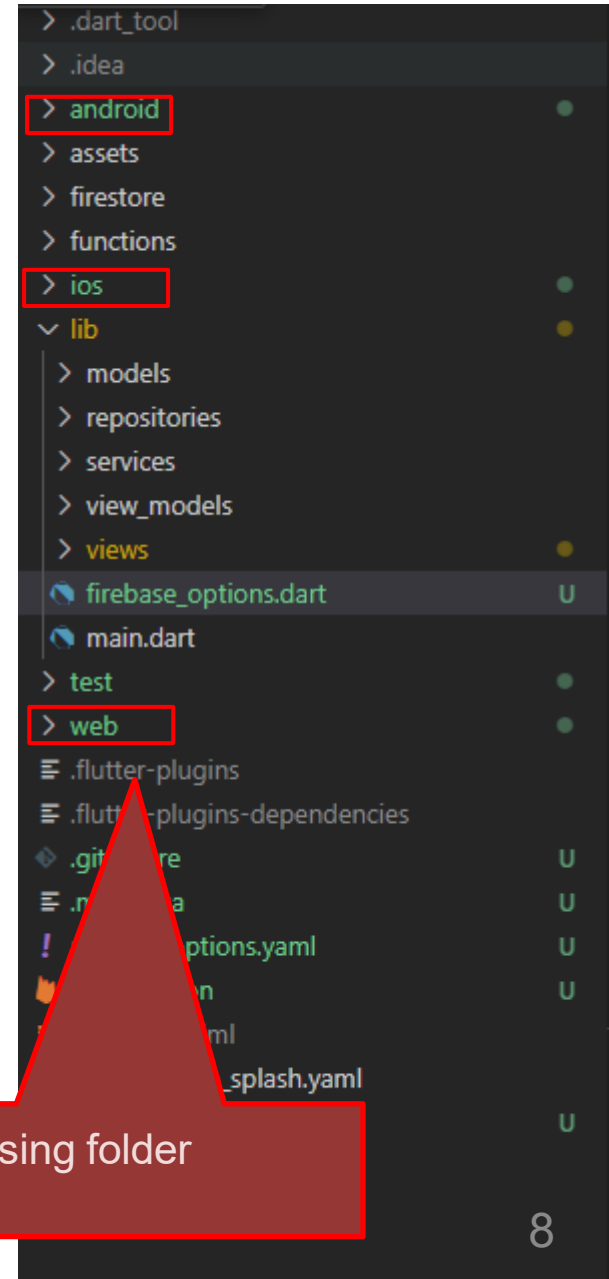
> .dart_tool
> .idea
> android
> assets
> firestore
> functions
> ios
lib
> models
> repositories
> services
> view_models
> views
firebase_options.dart U
main.dart
> test
> web
.flutter-plugins
.flutt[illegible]-plugins-dependencies
.gi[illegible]re U
.m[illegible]a U
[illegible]ptions.yaml U
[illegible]n U
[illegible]ml
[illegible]_splash.yaml
U
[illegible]sing folder
8